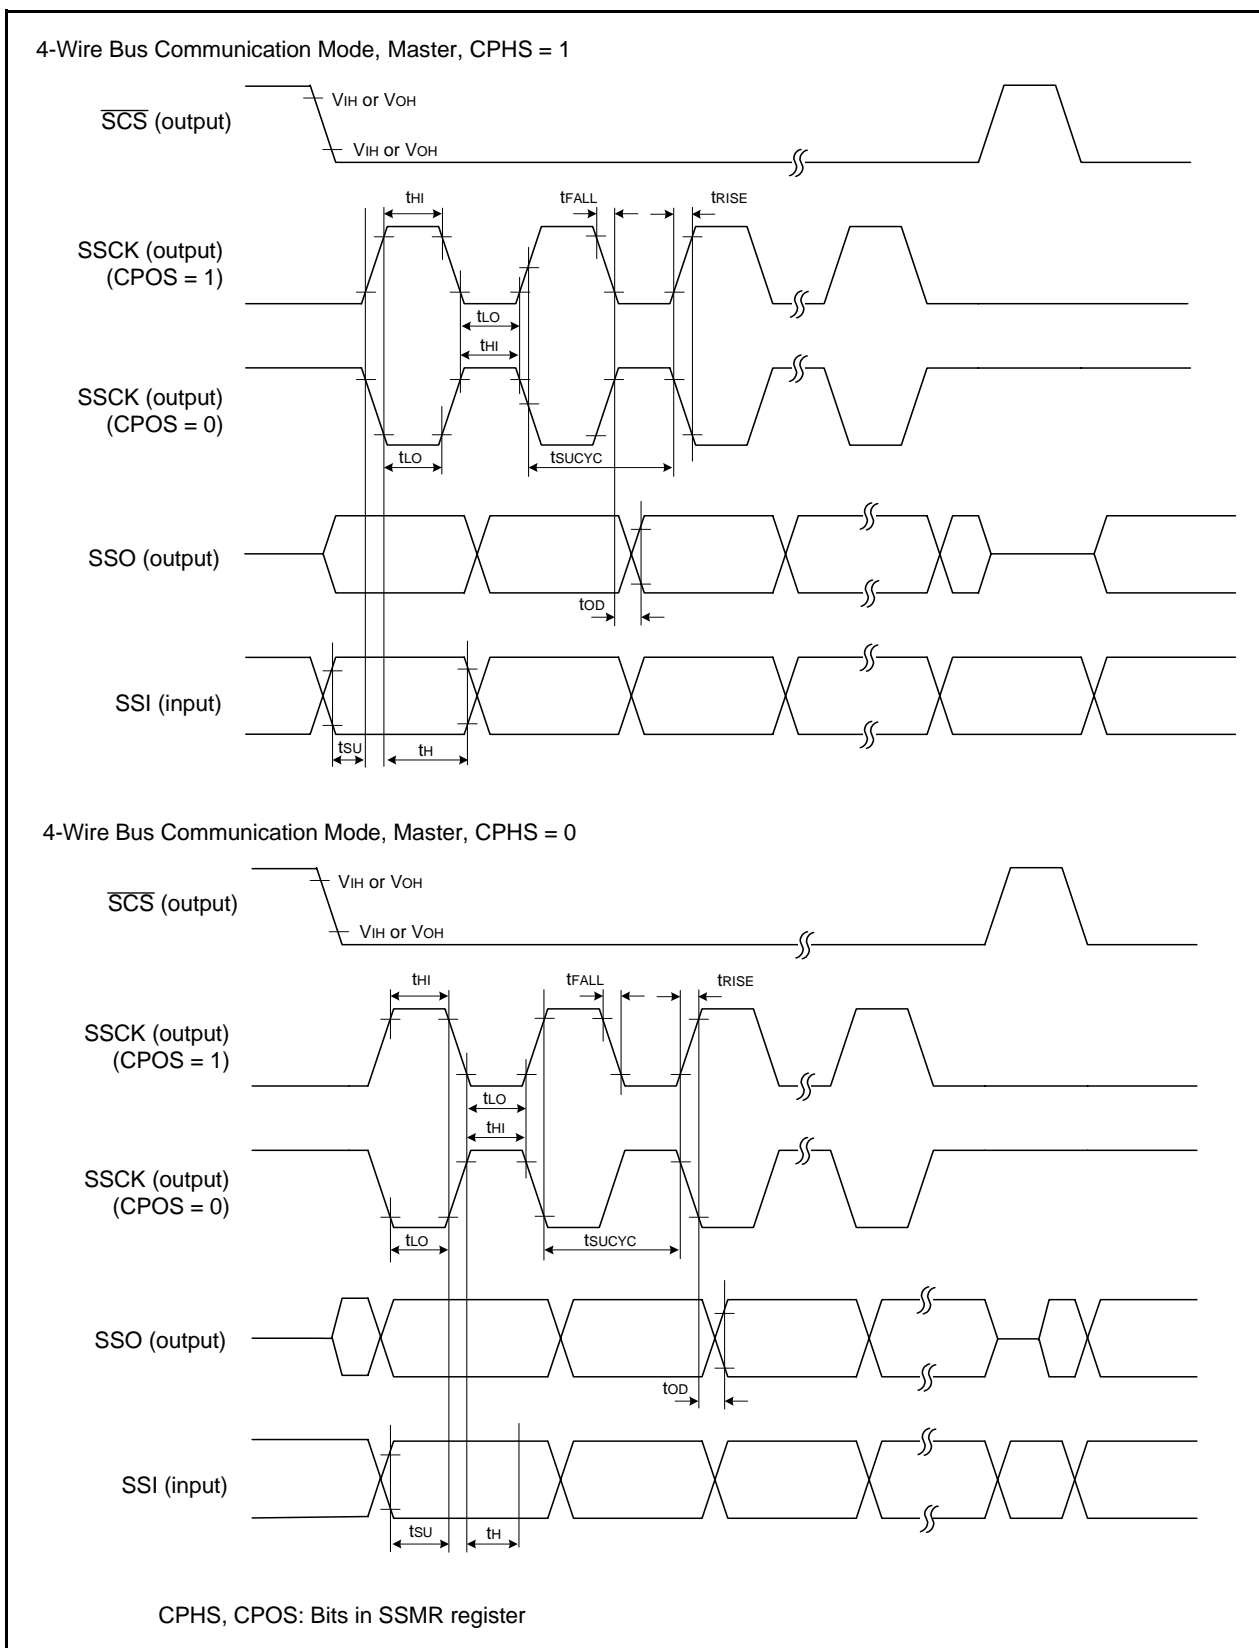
4-Wire Bus Communication Mode, Master, CPHS = 1

$\overline{SCS}$ (output)

$V_{IH}$ or $V_{OH}$

$V_{IH}$ or $V_{OH}$

$t_{HI}$

$t_{FALL}$

$t_{RISE}$

SSCK (output) (CPOS = 1)

$t_{LO}$

$t_{HI}$

SSCK (output) (CPOS = 0)

$t_{LO}$

$t_{SUCYC}$

SSO (output)

$t_{OD}$

SSI (input)

$t_{SU}$

$t_{H}$

4-Wire Bus Communication Mode, Master, CPHS = 0

$\overline{SCS}$ (output)

$V_{IH}$ or $V_{OH}$

$V_{IH}$ or $V_{OH}$

$t_{HI}$

$t_{FALL}$

$t_{RISE}$

SSCK (output) (CPOS = 1)

$t_{LO}$

$t_{HI}$

SSCK (output) (CPOS = 0)

$t_{LO}$

$t_{SUCYC}$

SSO (output)

$t_{OD}$

SSI (input)

$t_{SU}$

$t_{H}$

CPHS, CPOS: Bits in SSMR register